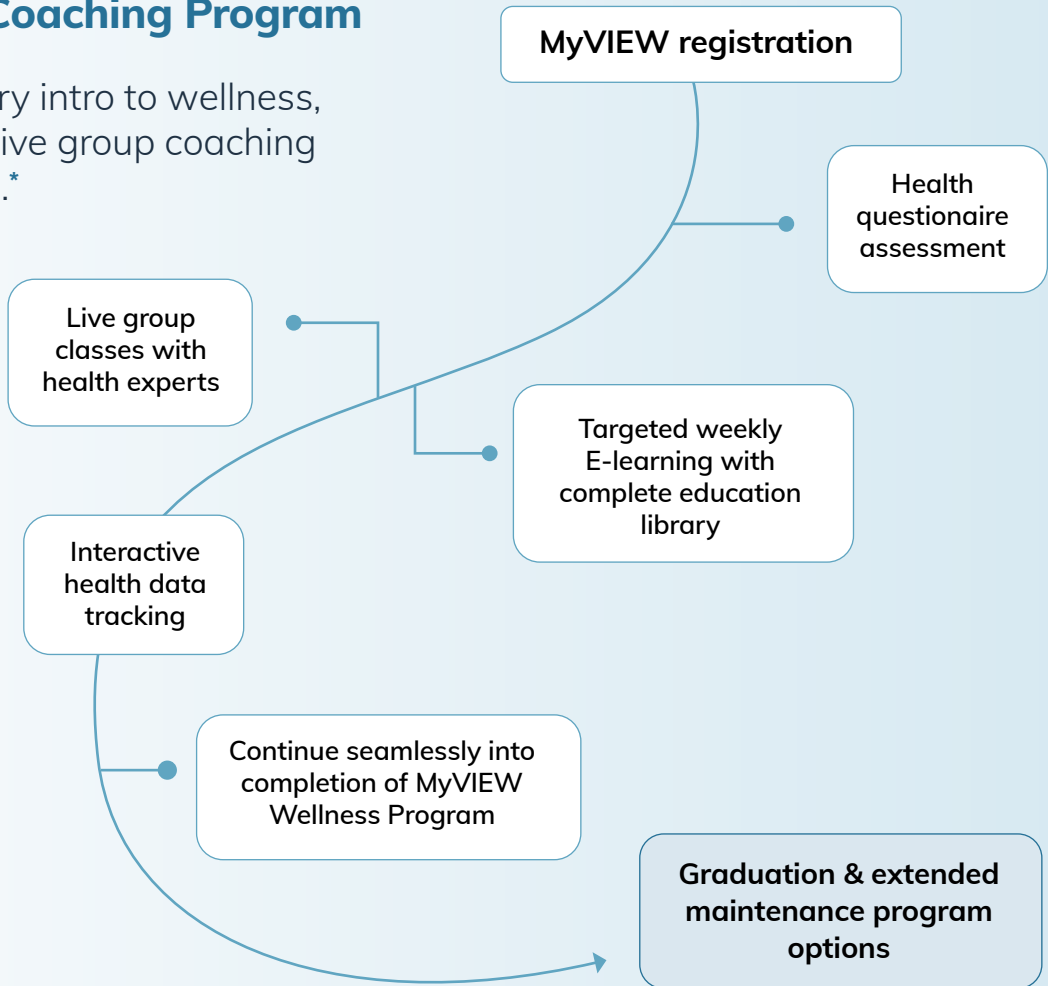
Coaching Program

ry intro to wellness, ive group coaching .*

MyVIEW registration

Health questionaire assessment

Live group classes with health experts

Targeted weekly E-learning with complete education library

Interactive health data tracking

Continue seamlessly into completion of MyVIEW Wellness Program

Graduation & extended maintenance program options